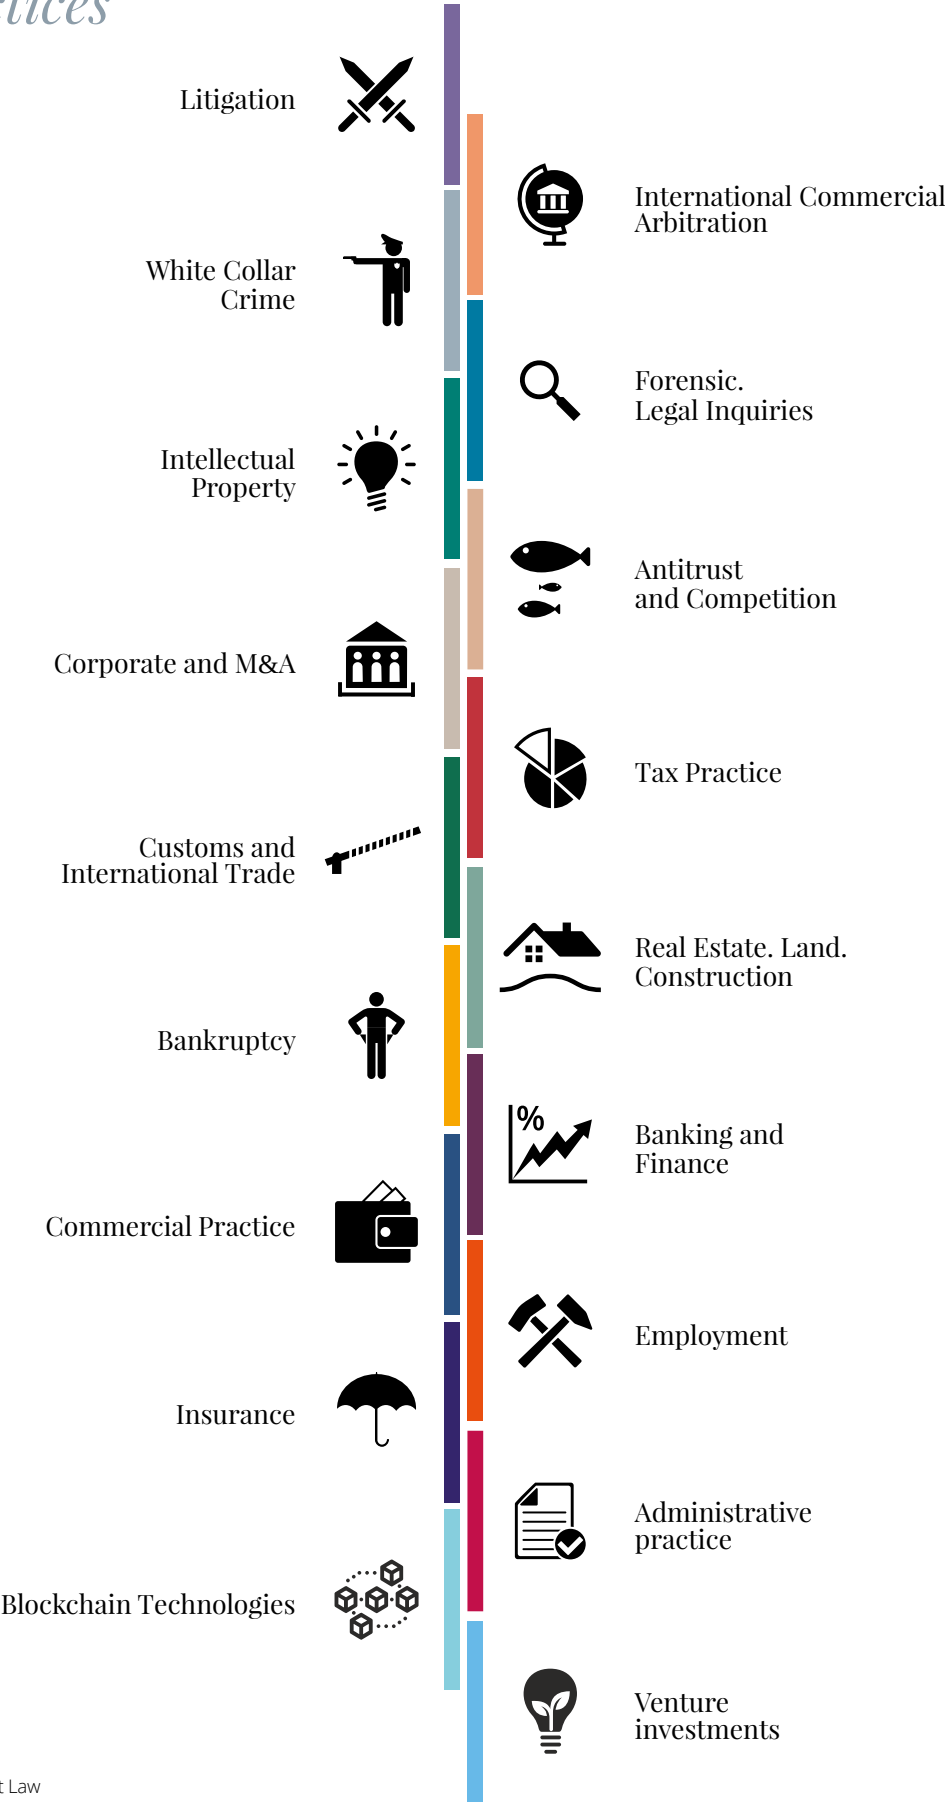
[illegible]ices

Litigation

International Commercial Arbitration

White Collar Crime

Forensic. Legal Inquiries

Intellectual Property

Antitrust and Competition

Corporate and M&A

Tax Practice

Customs and International Trade

Real Estate. Land. Construction

Bankruptcy

Banking and Finance

Commercial Practice

Employment

Insurance

Administrative practice

Blockchain Technologies

Venture investments

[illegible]t Law